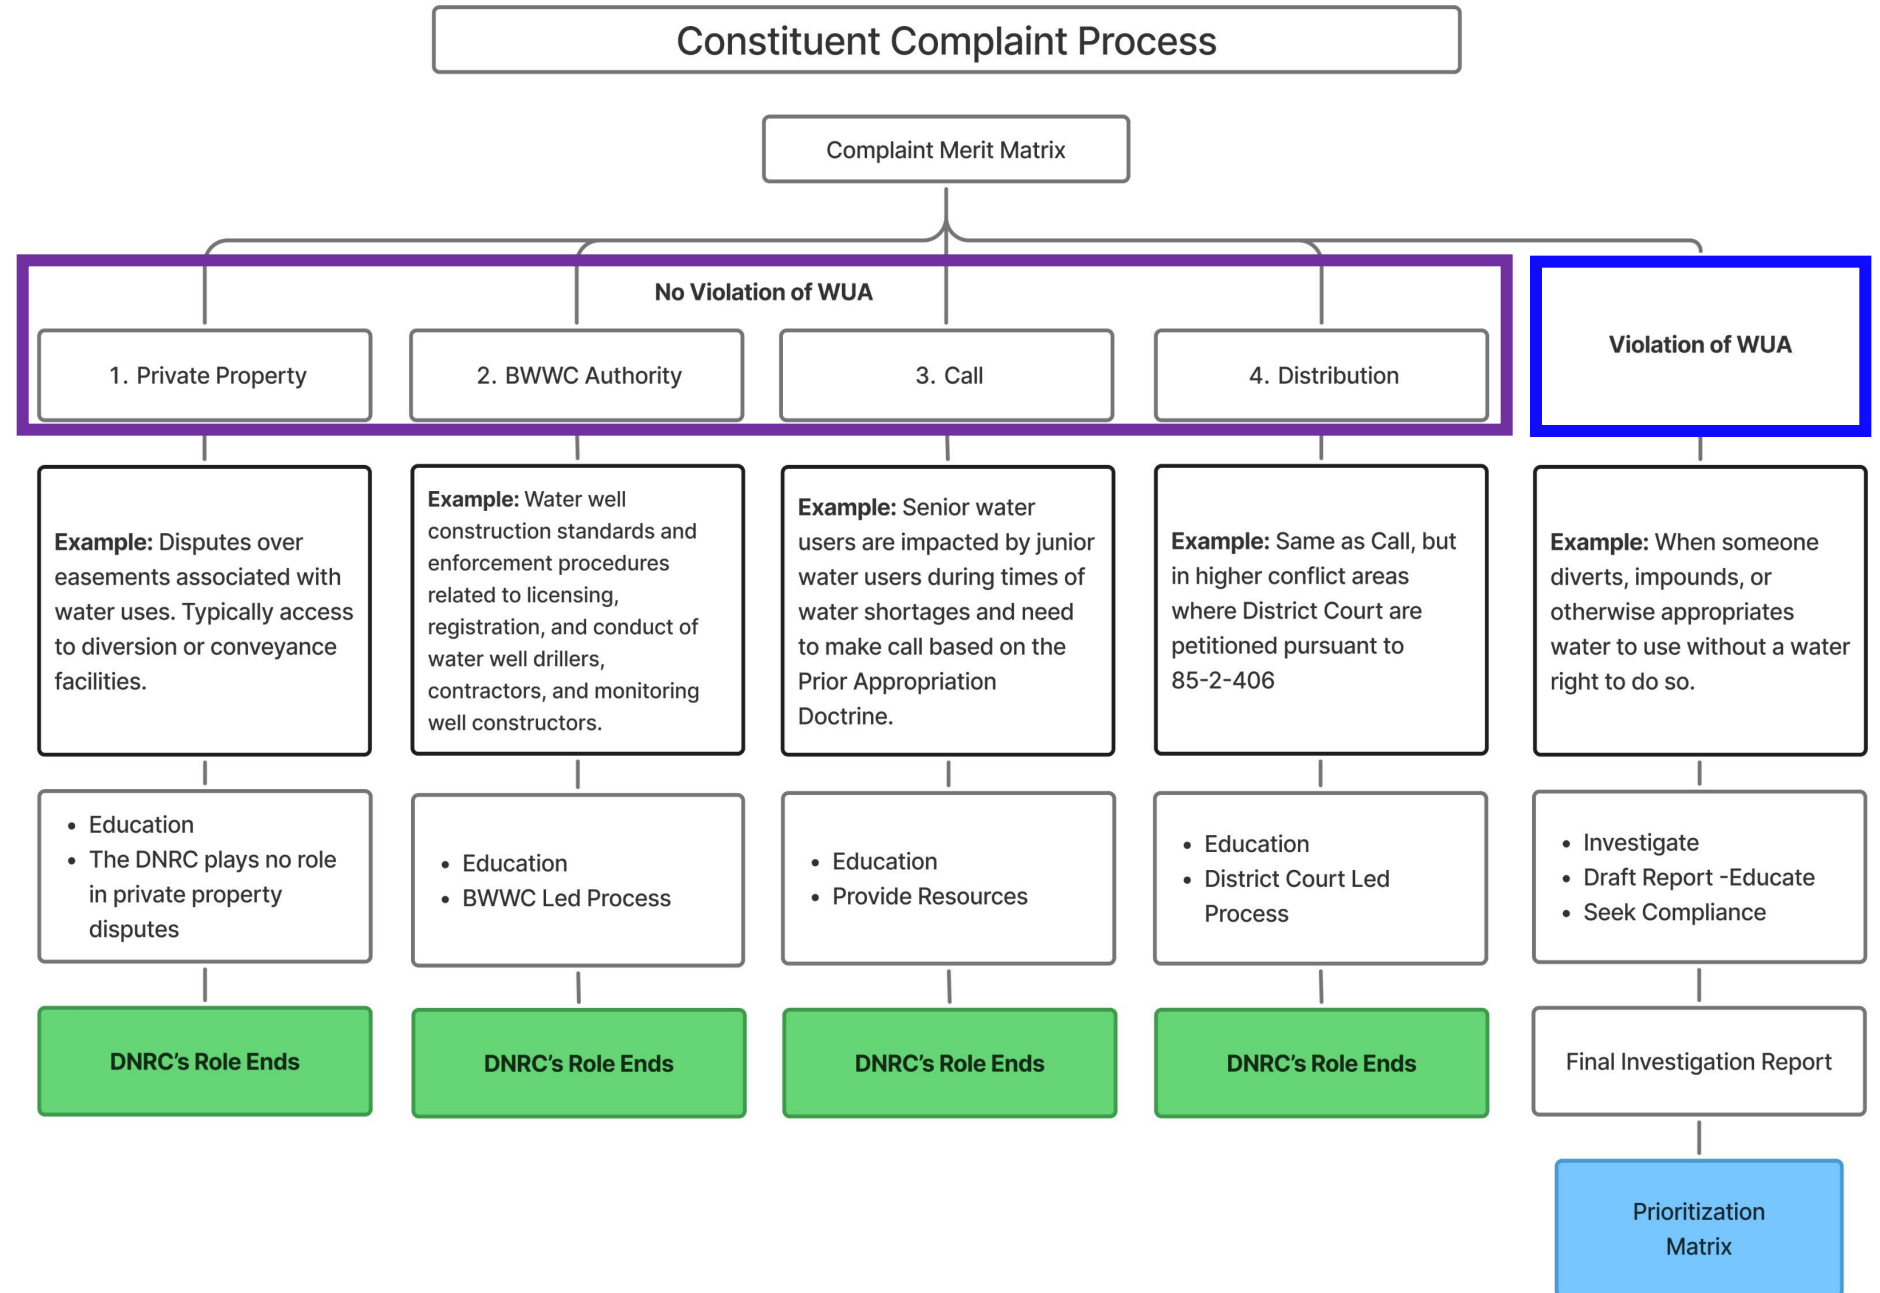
Constituent Complaint Process

Complaint Merit Matrix

No Violation of WUA

1. Private Property

2. BWWC Authority

3. Call

4. Distribution

Violation of WUA

**Example:** Disputes over easements associated with water uses. Typically access to diversion or conveyance facilities.

**Example:** Water well construction standards and enforcement procedures related to licensing, registration, and conduct of water well drillers, contractors, and monitoring well constructors.

**Example:** Senior water users are impacted by junior water users during times of water shortages and need to make call based on the Prior Appropriation Doctrine.

**Example:** Same as Call, but in higher conflict areas where District Court are petitioned pursuant to 85-2-406

**Example:** When someone diverts, impounds, or otherwise appropriates water to use without a water right to do so.

- Education
- The DNRC plays no role in private property disputes

- Education
- BWWC Led Process

- Education
- Provide Resources

- Education
- District Court Led Process

- Investigate
- Draft Report -Educate
- Seek Compliance

DNRC's Role Ends

DNRC's Role Ends

DNRC's Role Ends

DNRC's Role Ends

Final Investigation Report

Prioritization Matrix